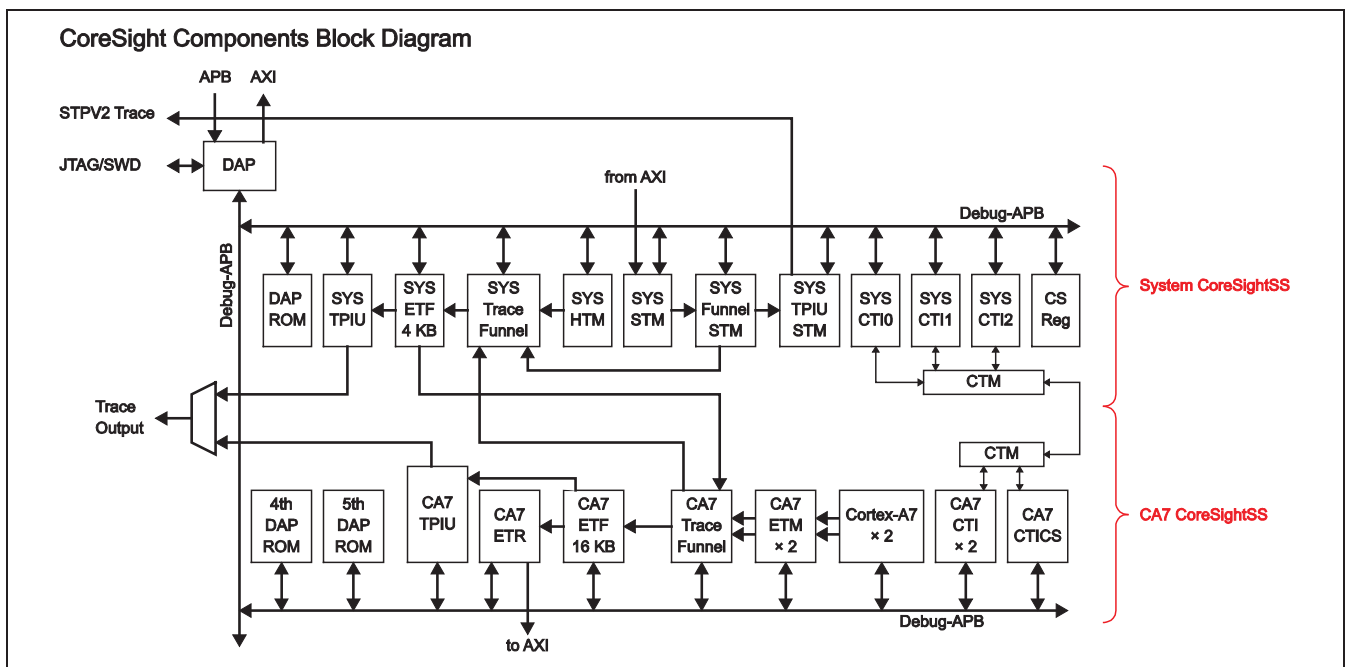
CoreSight Components Block Diagram

APB AXI

STPV2 Trace

JTAG/SWD

DAP

from AXI

Debug-APB

Debug-APB

DAP ROM

SYS TPIU

SYS ETF 4 KB

SYS Trace Funnel

SYS HTM

SYS STM

SYS Funnel STM

SYS TPIU STM

SYS CTI0

SYS CTI1

SYS CTI2

CS Reg

System CoreSightSS

CTM

Trace Output

CTM

4th DAP ROM

5th DAP ROM

CA7 TPIU

CA7 ETR

CA7 ETF 16 KB

CA7 Trace Funnel

CA7 ETM × 2

Cortex-A7 × 2

CA7 CTI × 2

CA7 CTICS

CA7 CoreSightSS

Debug-APB

to AXI